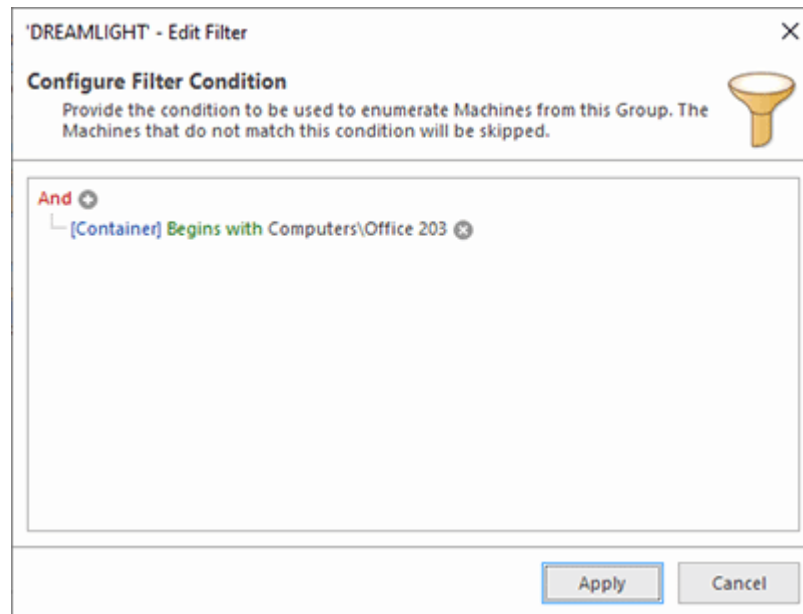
'DREAMLIGHT' - Edit Filter

Configure Filter Condition

Provide the condition to be used to enumerate Machines from this Group. The Machines that do not match this condition will be skipped.

And

[Container] Begins with Computers\Office 203

Apply

Cancel